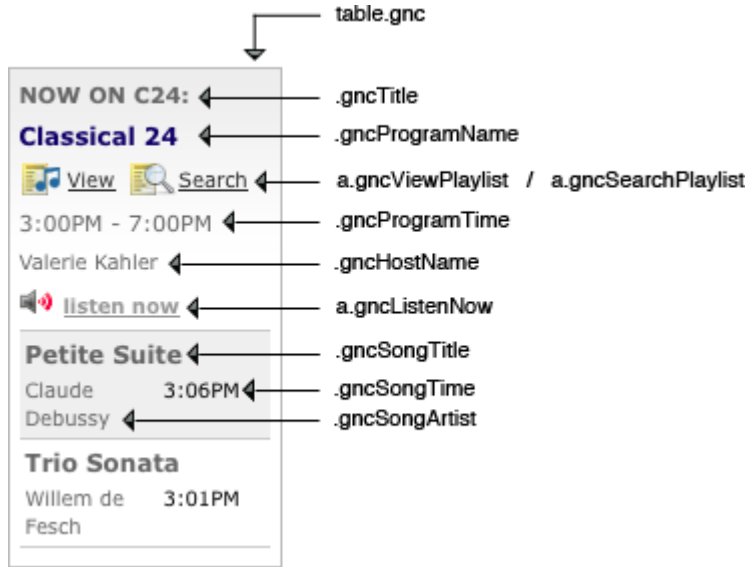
table.gnc

NOW ON C24:
.gncTitle

Classical 24
.gncProgramName

View Search
a.gncViewPlaylist / a.gncSearchPlaylist

3:00PM - 7:00PM
.gncProgramTime

Valerie Kahler
.gncHostName

listen now
a.gncListenNow

Petite Suite
.gncSongTitle

Claude Debussy 3:06PM
.gncSongTime
.gncSongArtist

Trio Sonata
Willem de Fesch 3:01PM